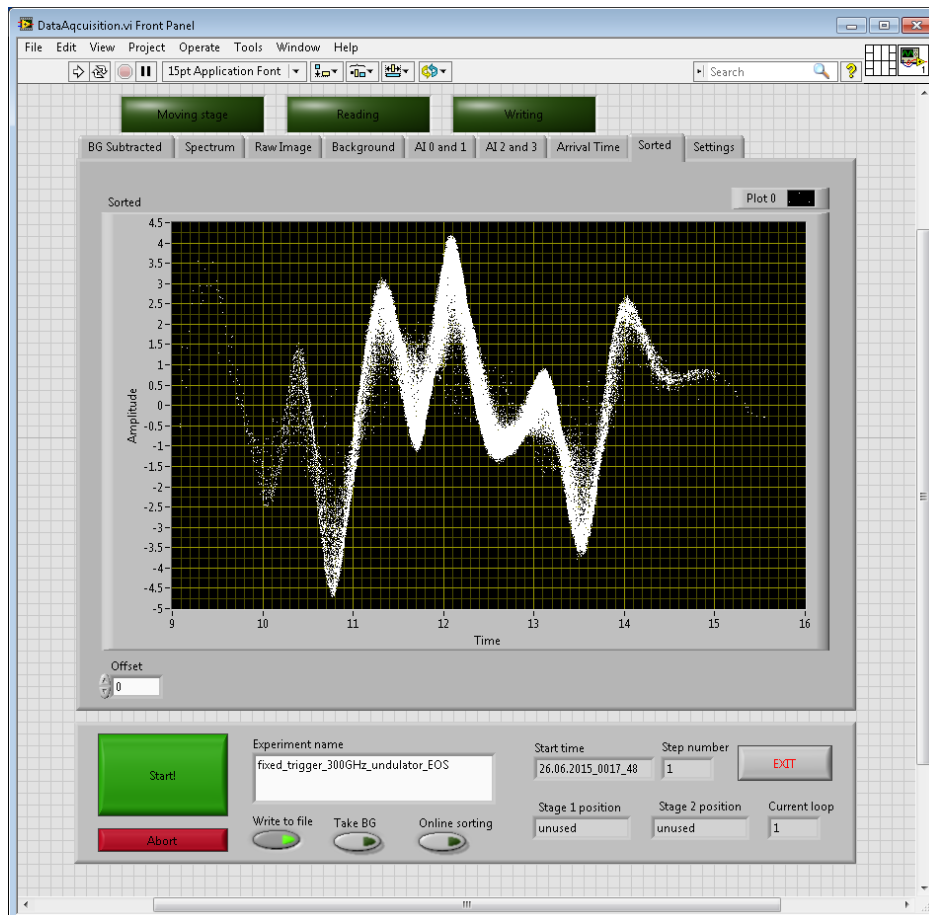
DataAqcuisition.vi Front Panel

File Edit View Project Operate Tools Window Help

15pt Application Font

Search

Moving stage
Reading
Writing

BG Subtracted | Spectrum | Raw Image | Background | AI 0 and 1 | AI 2 and 3 | Arrival Time | Sorted | Settings

Sorted

Plot 0

Amplitude

4.5
4
3.5
3
2.5
2
1.5
1
0.5
0
-0.5
-1
-1.5
-2
-2.5
-3
-3.5
-4
-4.5
-5

9 10 11 12 13 14 15 16

Time

Offset
0

Start!

Abort

Experiment name
fixed_trigger_300GHz_undulator_EOS

Write to file
Take BG
Online sorting

Start time
26.06.2015_0017_48

Step number
1

EXIT

Stage 1 position
unused

Stage 2 position
unused

Current loop
1